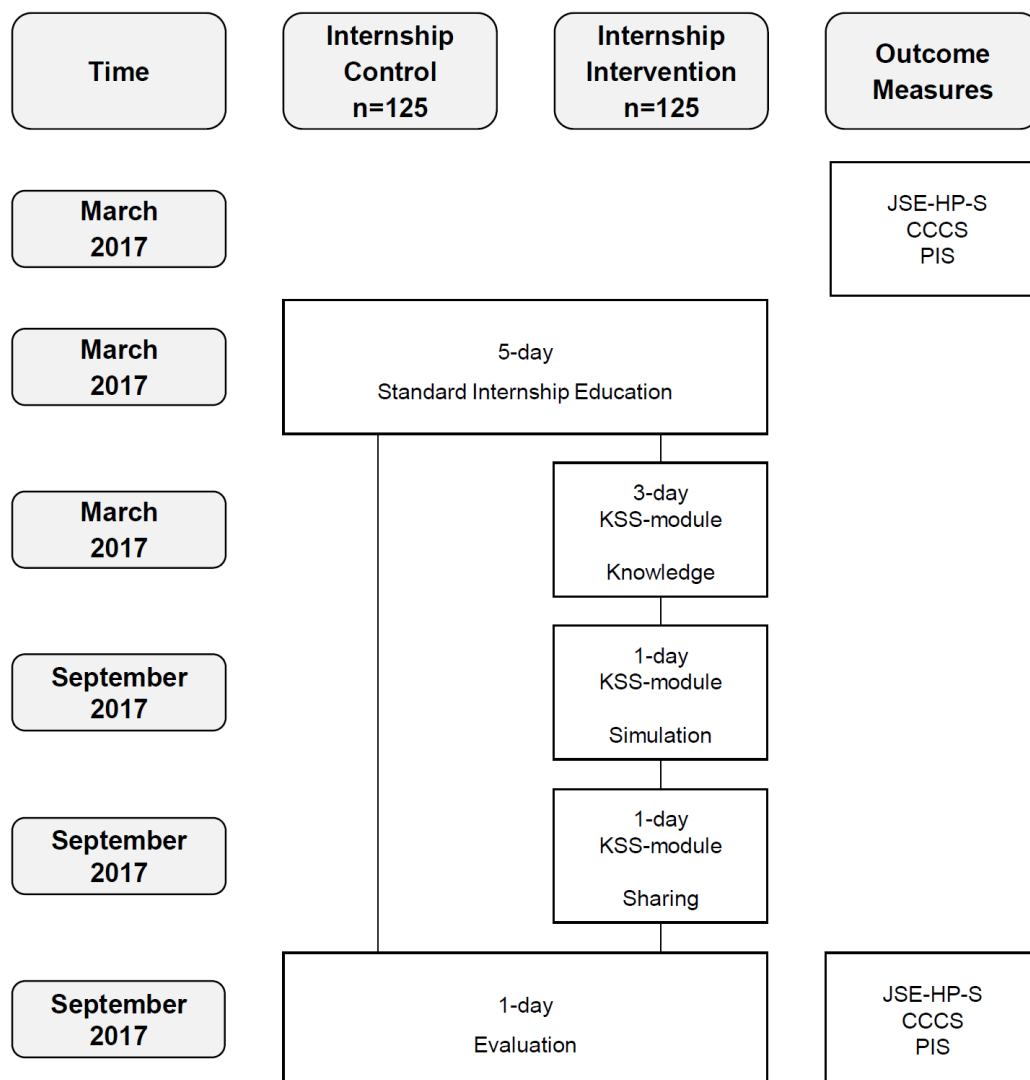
Time

Internship Control n=125

Internship Intervention n=125

Outcome Measures

March 2017

JSE-HP-S
CCCS
PIS

March 2017

5-day
Standard Internship Education

March 2017

3-day
KSS-module

Knowledge

September 2017

1-day
KSS-module

Simulation

September 2017

1-day
KSS-module

Sharing

September 2017

1-day
Evaluation

JSE-HP-S
CCCS
PIS